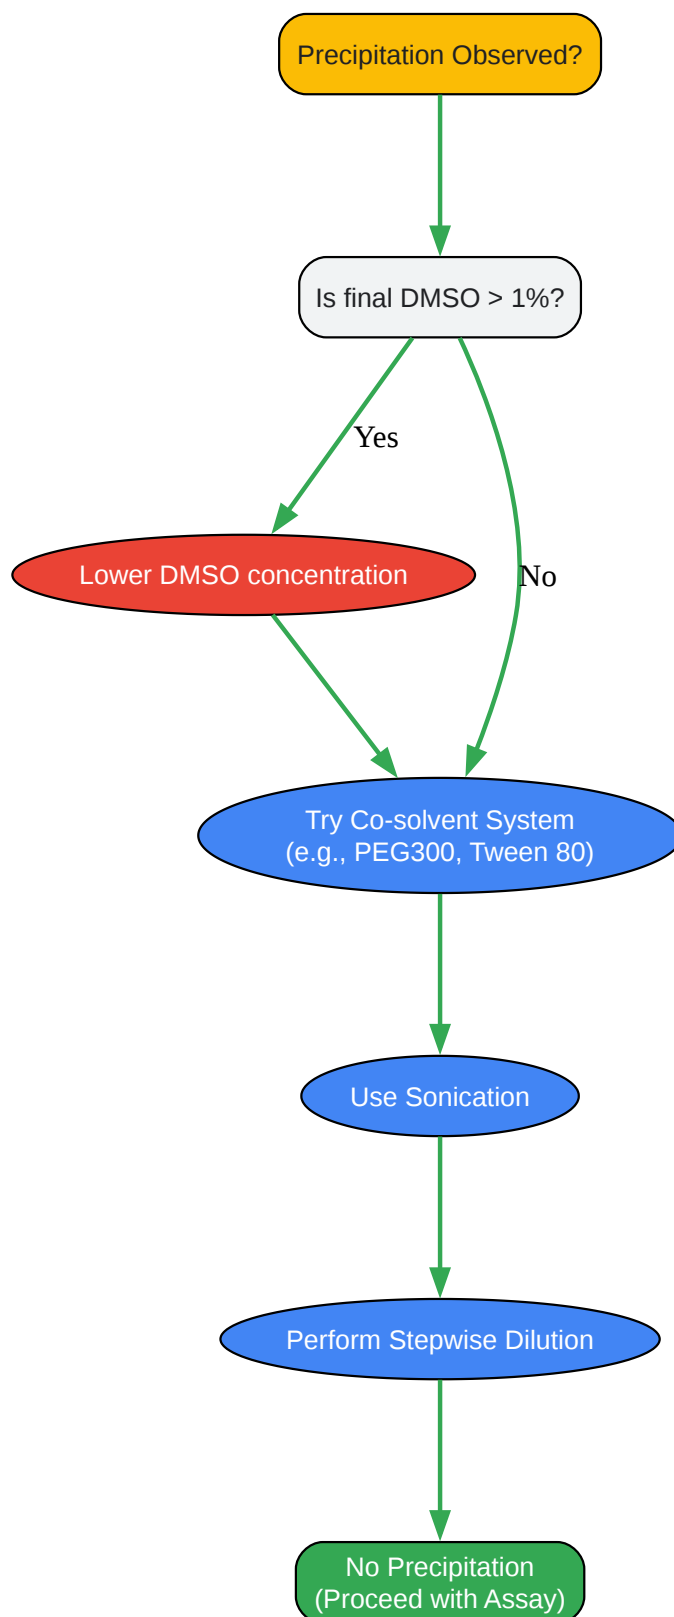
Precipitation Observed?

Is final DMSO > 1%?

Yes

No

Lower DMSO concentration

Try Co-solvent System
(e.g., PEG300, Tween 80)

Use Sonication

Perform Stepwise Dilution

No Precipitation
(Proceed with Assay)